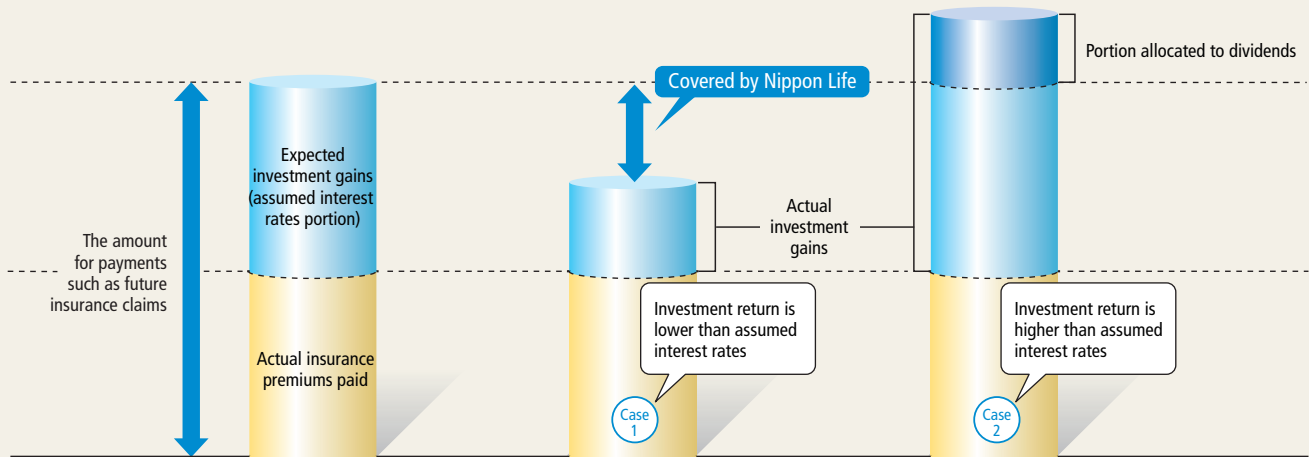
Portion allocated to dividends

Covered by Nippon Life

The amount for payments such as future insurance claims

Expected investment gains (assumed interest rates portion)

Actual insurance premiums paid

Actual investment gains

Investment return is lower than assumed interest rates

Case 1

Investment return is higher than assumed interest rates

Case 2